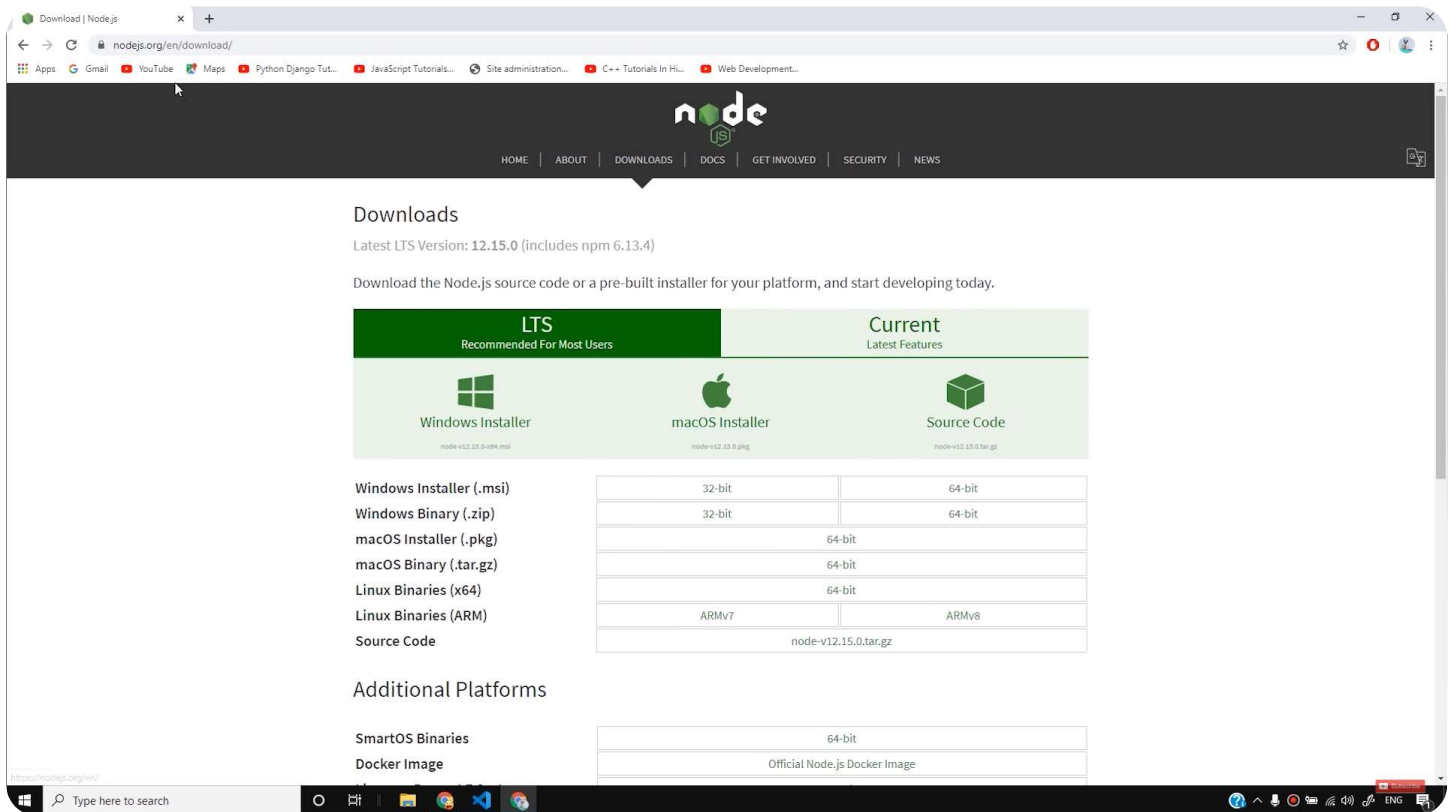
Download | Node.js × +

nodejs.org/en/download/

Apps Gmail YouTube Maps Python Django Tut... JavaScript Tutorials... Site administration... C++ Tutorials In Hi... Web Development...

node JS

HOME | ABOUT | DOWNLOADS | DOCS | GET INVOLVED | SECURITY | NEWS

Downloads

Latest LTS Version: **12.15.0** (includes npm 6.13.4)

Download the Node.js source code or a pre-built installer for your platform, and start developing today.

LTS
Recommended For Most Users

Current
Latest Features

Windows Installer
node-v12.15.0-x64.msi

macOS Installer
node-v12.15.0.pkg

Source Code
node-v12.15.0.tar.gz

| | | |
|---|---|---|
| Windows Installer (.msi) | 32-bit | 64-bit |
| Windows Binary (.zip) | 32-bit | 64-bit |
| macOS Installer (.pkg) | 64-bit | |
| macOS Binary (.tar.gz) | 64-bit | |
| Linux Binaries (x64) | 64-bit | |
| Linux Binaries (ARM) | ARMv7 | ARMv8 |
| Source Code | node-v12.15.0.tar.gz | |

Additional Platforms

| | |
|---|---|
| SmartOS Binaries | 64-bit |
| Docker Image | Official Node.js Docker Image |

https://nodejs.org/en/

Type here to search

ENG